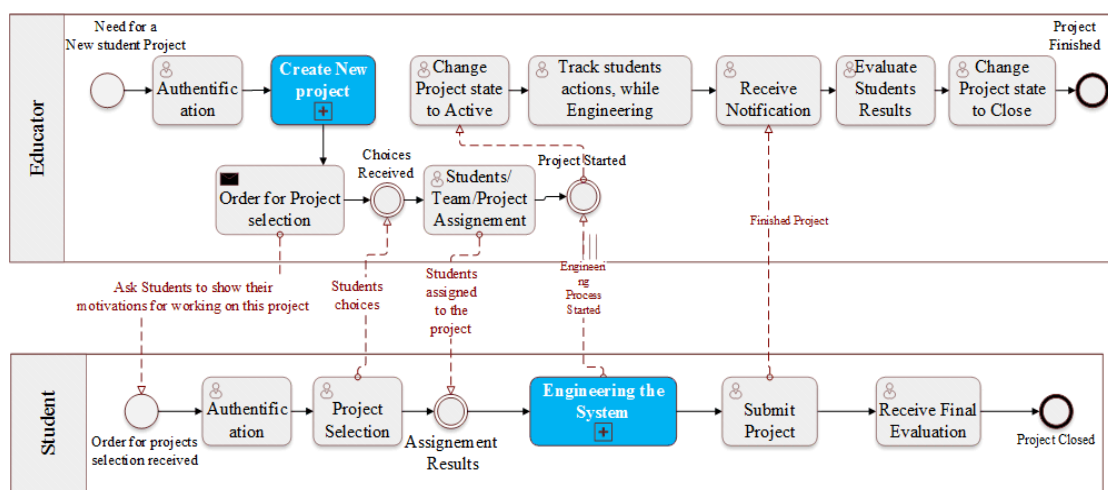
Educator

Need for a New student Project

Authentification

Create New project

Change Project state to Active

Track students actions, while Engineering

Receive Notification

Evaluate Students Results

Change Project state to Close

Project Finished

Order for Project selection

Choices Received

Students/ Team/Project Assignement

Project Started

Finished Project

Ask Students to show their motivations for working on this project

Students choices

Students assigned to the project

Engineering Process Started

Student

Order for projects selection received

Authentification

Project Selection

Assignement Results

Engineering the System

Submit Project

Receive Final Evaluation

Project Closed